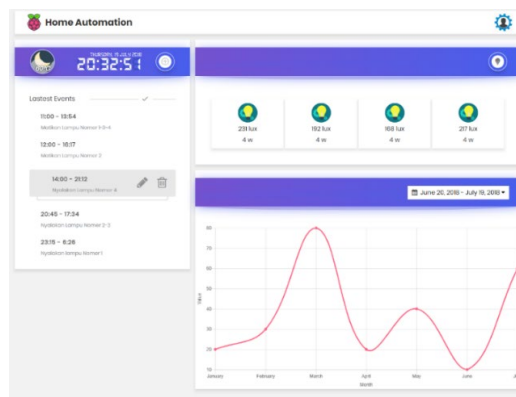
Home Automation

THURSDAY, 19 JULY 2018
20:32:51

Lastest Events

11:00 - 13:54
Matikan Lampu Nomor 3-3-4

12:00 - 16:17
Matikan Lampu Nomor 2

14:00 - 21:12
Nyalakan Lampu Nomor 4

20:45 - 17:34
Nyalakan Lampu Nomor 2-3

23:15 - 6:28
Nyalakan lampu Nomor 1

231 lux
4 w

192 lux
4 w

168 lux
4 w

217 lux
4 w

June 20, 2018 - July 19, 2018

80
70
60
50
40
30
20
10
Value
January
February
March
April
May
June
Month